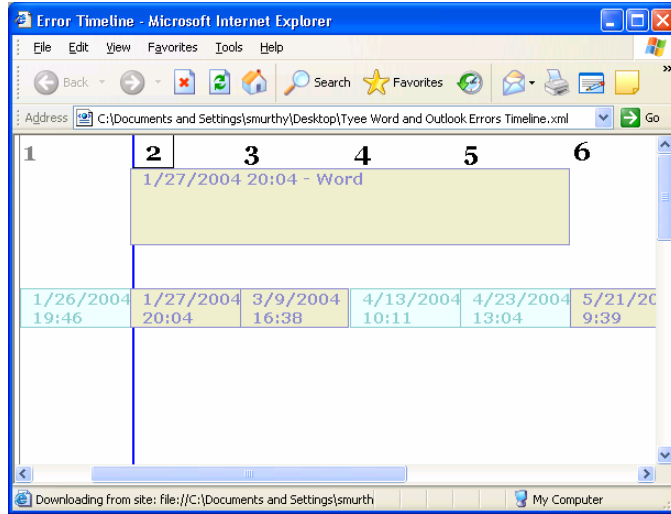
Error Timeline - Microsoft Internet Explorer

File Edit View Favorites Tools Help

Back Search Favorites

Address C:\Documents and Settings\smurthy\Desktop\Tyee Word and Outlook Errors Timeline.xml Go

1 2 3 4 5 6

1/27/2004 20:04 - Word

| 1/26/2004 19:46 | 1/27/2004 20:04 | 3/9/2004 16:38 | 4/13/2004 10:11 | 4/23/2004 13:04 | 5/21/20 9:39 |
|---|---|---|---|---|---|

Downloading from site: file://C:\Documents and Settings\smurth

My Computer